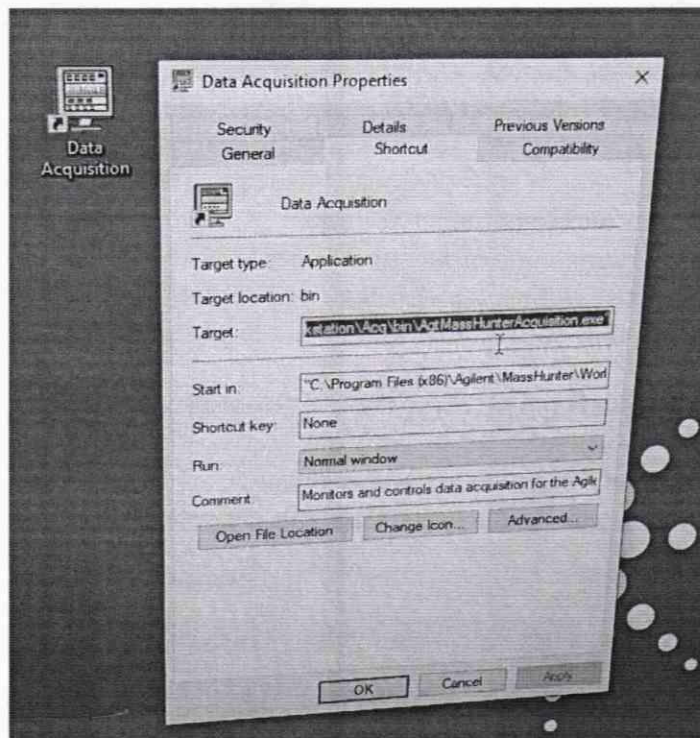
Data Acquisition

Data Acquisition Properties

Security
Details
Previous Versions
General
Shortcut
Compatibility

Data Acquisition

Target type: Application

Target location: bin

Target: kstation\Acq\bin\AgtMassHunterAcquisition.exe"

Start in: "C:\Program Files (x86)\Agilent\MassHunter\Worl

Shortcut key: None

Run: Normal window

Comment: Monitors and controls data acquisition for the Agil

Open File Location
Change Icon...
Advanced...

OK
Cancel
Apply